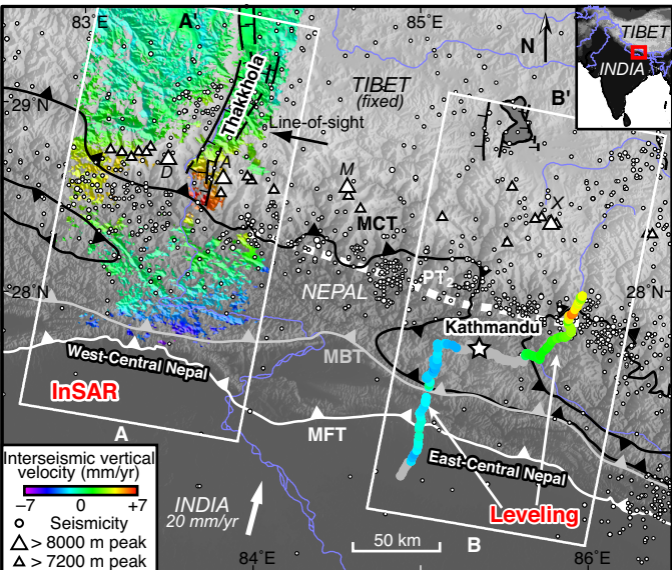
83°E
A'
85°E
N
TIBET
INDIA
29°N
Thakkhola
Line-of-sight
TIBET
(fixed)
B'
D
M
X
MCT
28°N
NEPAL
PT2
28°N
Kathmandu
MBT
West-Central Nepal
InSAR
A
MFT
East-Central Nepal
Interseismic vertical velocity (mm/yr)
−7 0 +7
Seismicity
> 8000 m peak
> 7200 m peak
INDIA
20 mm/yr
50 km
B
Leveling
84°E
86°E